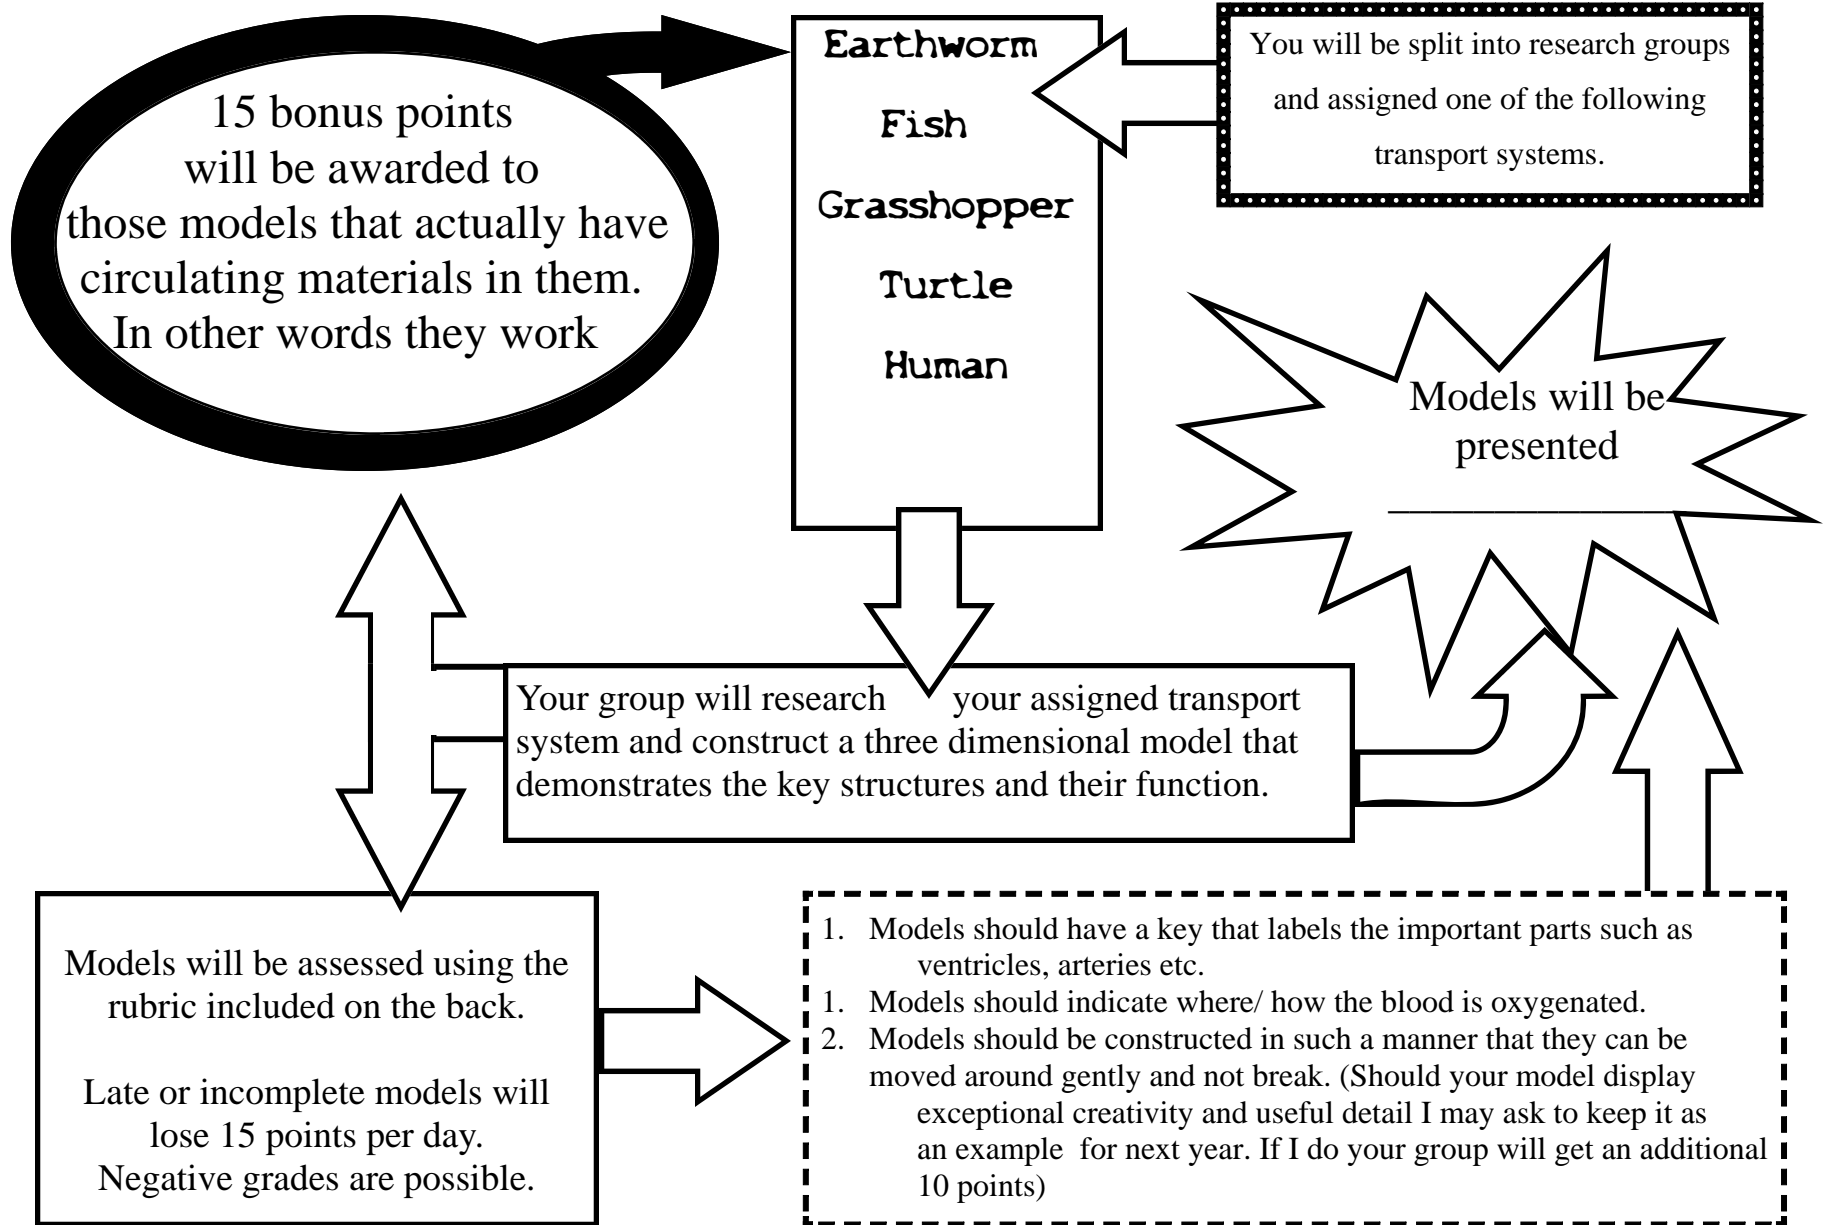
15 bonus points will be awarded to those models that actually have circulating materials in them. In other words they work

Earthworm

Fish

Grasshopper

Turtle

Human

You will be split into research groups and assigned one of the following transport systems.

Models will be presented ______________

Your group will research your assigned transport system and construct a three dimensional model that demonstrates the key structures and their function.

Models will be assessed using the rubric included on the back.

Late or incomplete models will lose 15 points per day. Negative grades are possible.

1. Models should have a key that labels the important parts such as ventricles, arteries etc.
1. Models should indicate where/ how the blood is oxygenated.
2. Models should be constructed in such a manner that they can be moved around gently and not break. (Should your model display exceptional creativity and useful detail I may ask to keep it as an example for next year. If I do your group will get an additional 10 points)